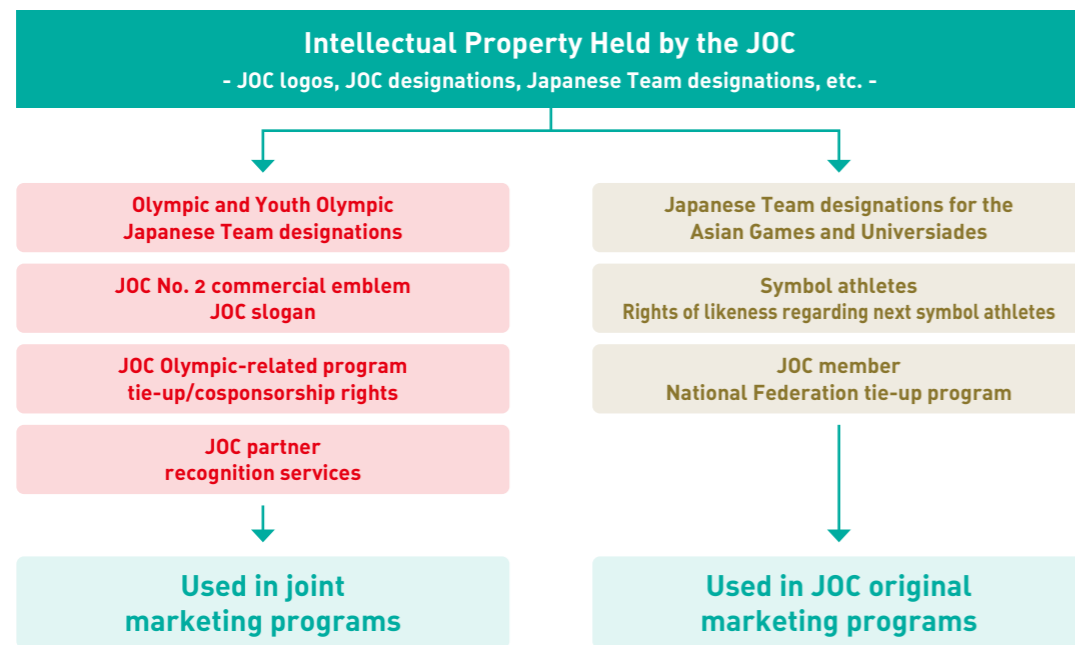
Intellectual Property Held by the JOC
- JOC logos, JOC designations, Japanese Team designations, etc. -

Olympic and Youth Olympic Japanese Team designations

JOC No. 2 commercial emblem
JOC slogan

JOC Olympic-related program tie-up/cosponsorship rights

JOC partner recognition services

Used in joint marketing programs

Japanese Team designations for the Asian Games and Universiades

Symbol athletes
Rights of likeness regarding next symbol athletes

JOC member
National Federation tie-up program

Used in JOC original marketing programs